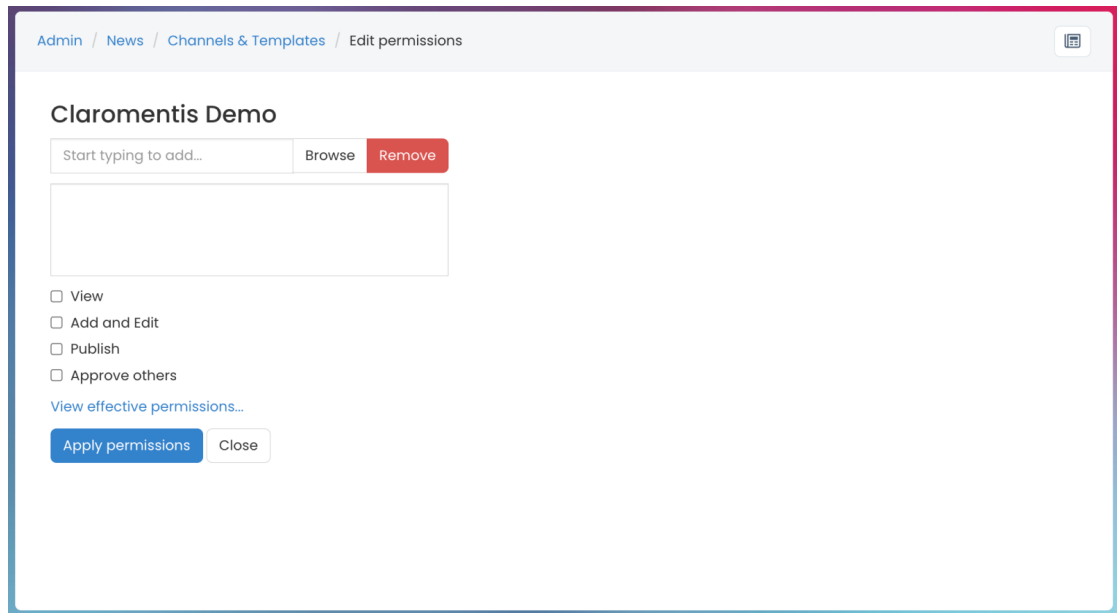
Admin / News / Channels & Templates / Edit permissions

Claromentis Demo

Start typing to add... Browse Remove

View
Add and Edit
Publish
Approve others

View effective permissions...

Apply permissions Close